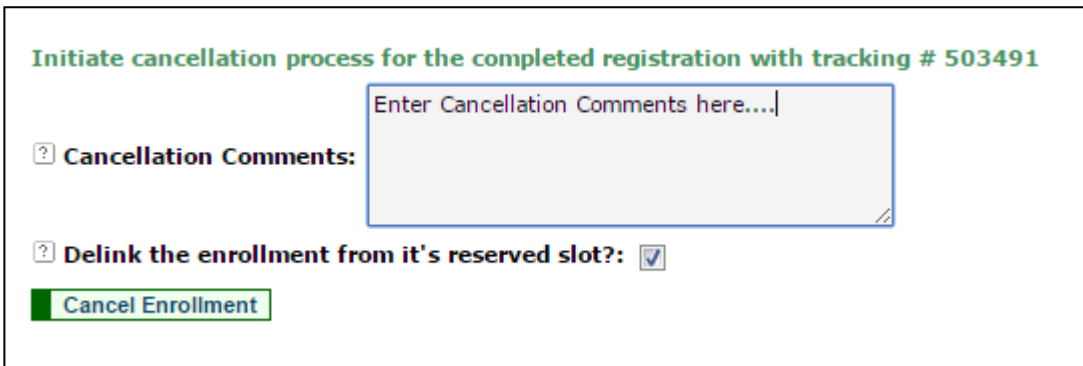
Initiate cancellation process for the completed registration with tracking # 503491

? Cancellation Comments:

Enter Cancellation Comments here....

? Delink the enrollment from it's reserved slot?:

Cancel Enrollment